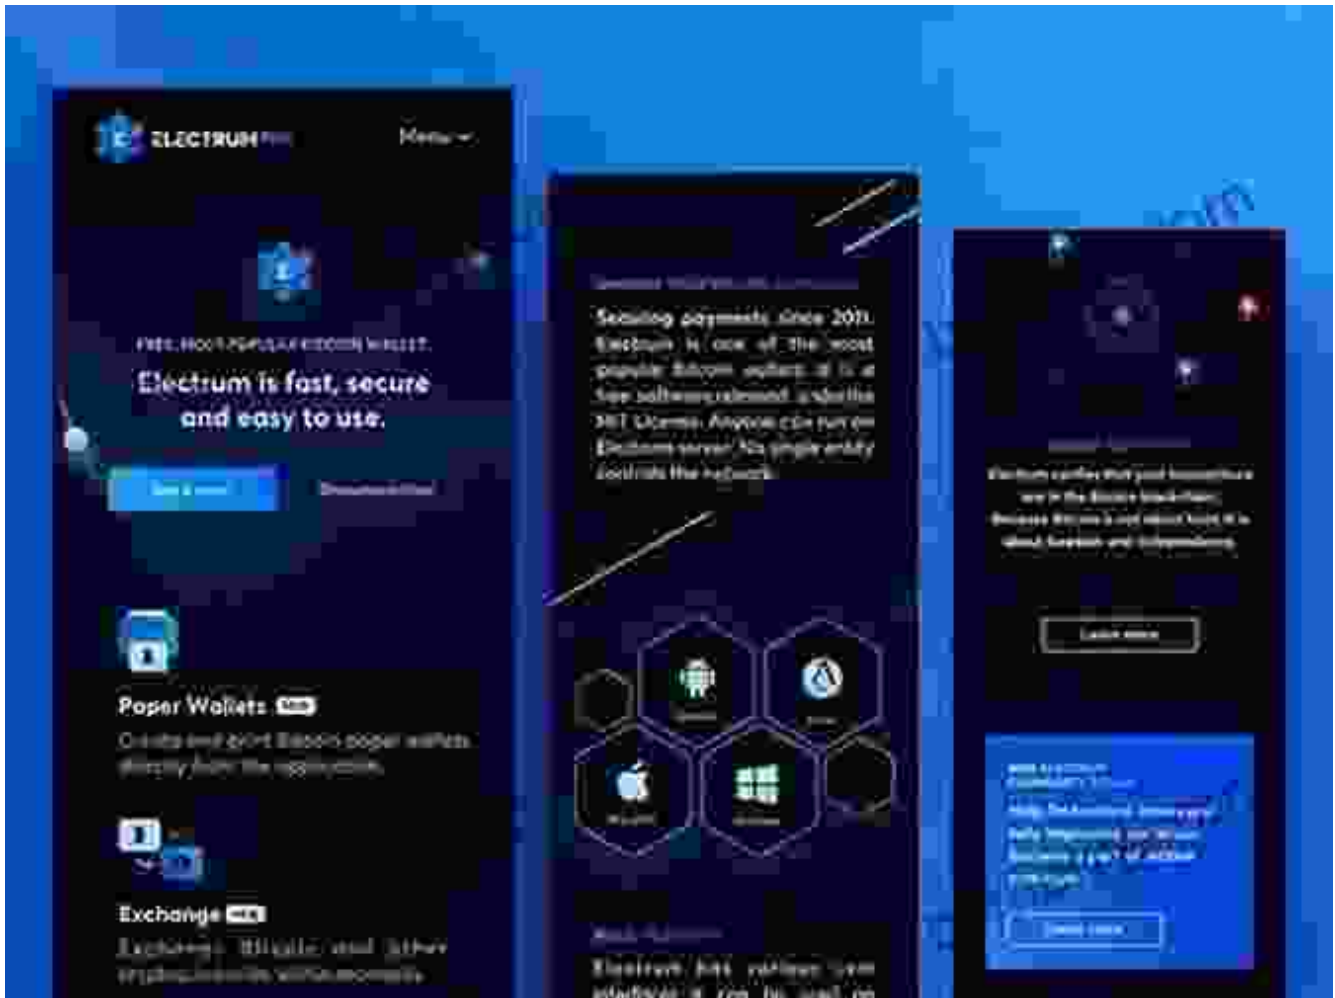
ELECTRUM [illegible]

Menu

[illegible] MOST POPULAR BITCOIN WALLET

Electrum is fast, secure and easy to use.

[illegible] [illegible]

Paper Wallets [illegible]

Create and print Bitcoin paper wallets directly from the application.

Exchange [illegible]

Exchange Bitcoin and other cryptocurrencies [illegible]

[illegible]

Securing payments since 2011. Electrum is one of the most popular Bitcoin wallets. It is a free software released under the MIT License. Anyone can run an Electrum server. No single entity controls the network.

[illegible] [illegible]

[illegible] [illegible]

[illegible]

Electrum has various user interfaces. It can be used on

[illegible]

Electrum verifies that your transactions are in the Bitcoin blockchain. Because Bitcoin is not about trust. It is about freedom and independence.

Learn more

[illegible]

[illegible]

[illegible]